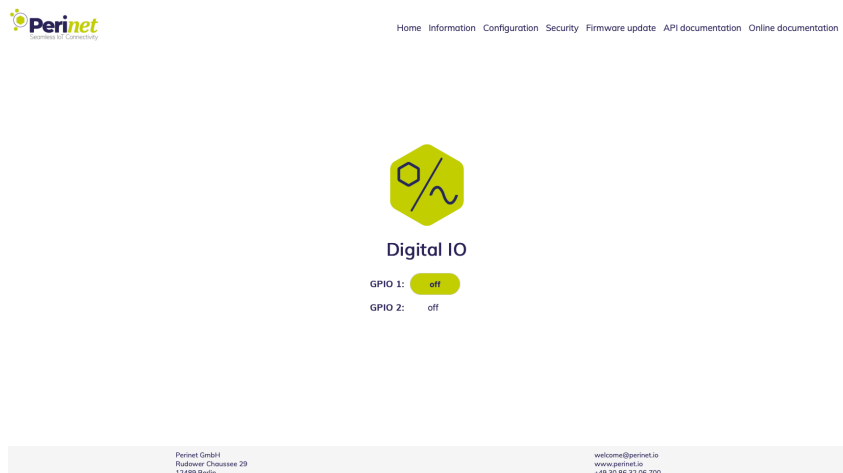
Perinet
Seamless IoT Connectivity

Home Information Configuration Security Firmware update API documentation Online documentation

Digital IO

GPIO 1: off

GPIO 2: off

Perinet GmbH
Rudower Chaussee 29
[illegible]

welcome@perinet.io
www.perinet.io
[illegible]